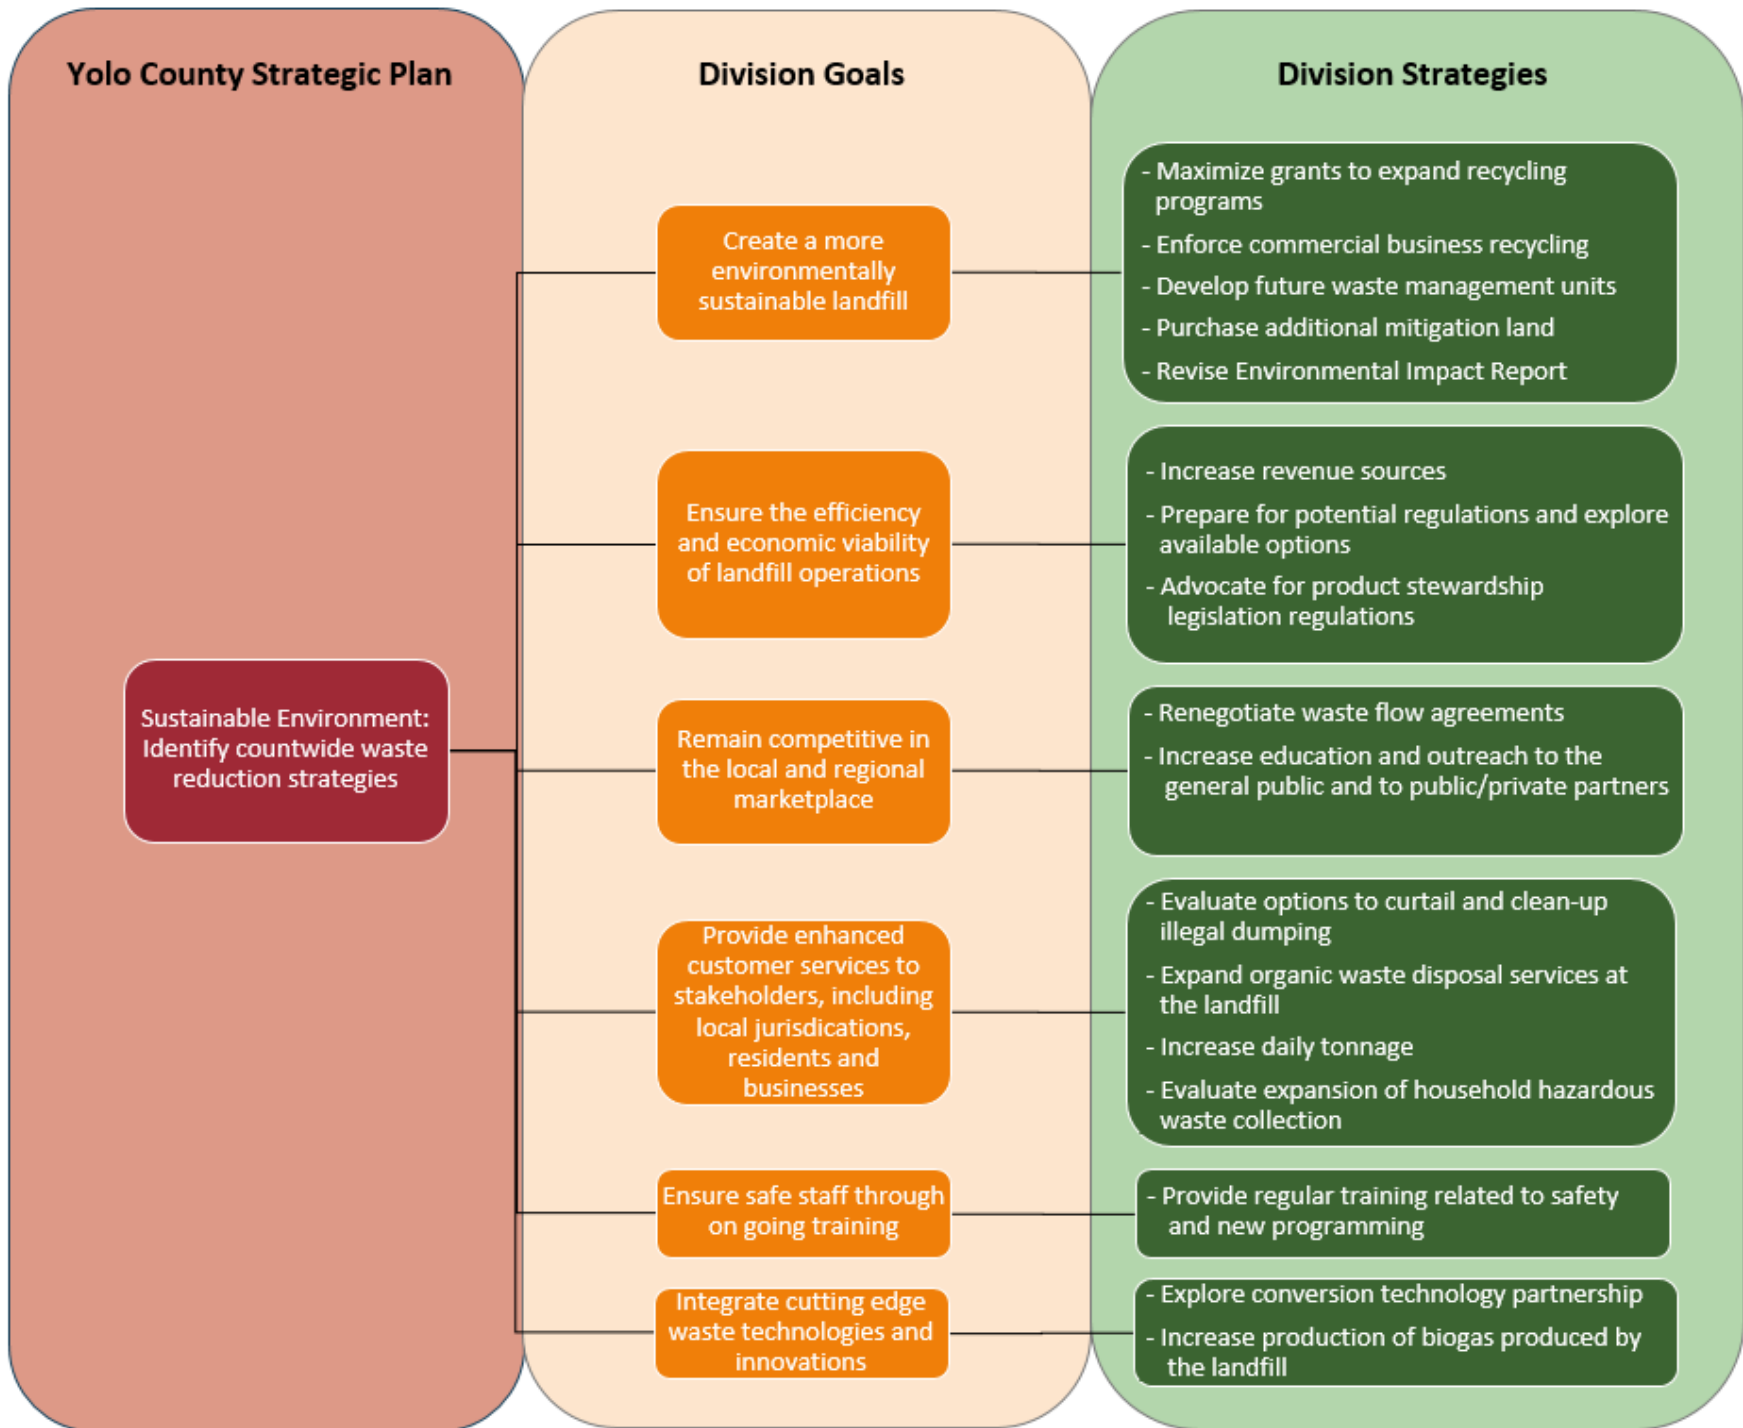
Yolo County Strategic Plan

Sustainable Environment: Identify countwide waste reduction strategies

Division Goals

Create a more environmentally sustainable landfill

Ensure the efficiency and economic viability of landfill operations

Remain competitive in the local and regional marketplace

Provide enhanced customer services to stakeholders, including local jurisdications, residents and businesses

Ensure safe staff through on going training

Integrate cutting edge waste technologies and innovations

Division Strategies

- Maximize grants to expand recycling programs
- Enforce commercial business recycling
- Develop future waste management units
- Purchase additional mitigation land
- Revise Environmental Impact Report

- Increase revenue sources
- Prepare for potential regulations and explore available options
- Advocate for product stewardship legislation regulations

- Renegotiate waste flow agreements
- Increase education and outreach to the general public and to public/private partners

- Evaluate options to curtail and clean-up illegal dumping
- Expand organic waste disposal services at the landfill
- Increase daily tonnage
- Evaluate expansion of household hazardous waste collection

- Provide regular training related to safety and new programming

- Explore conversion technology partnership
- Increase production of biogas produced by the landfill